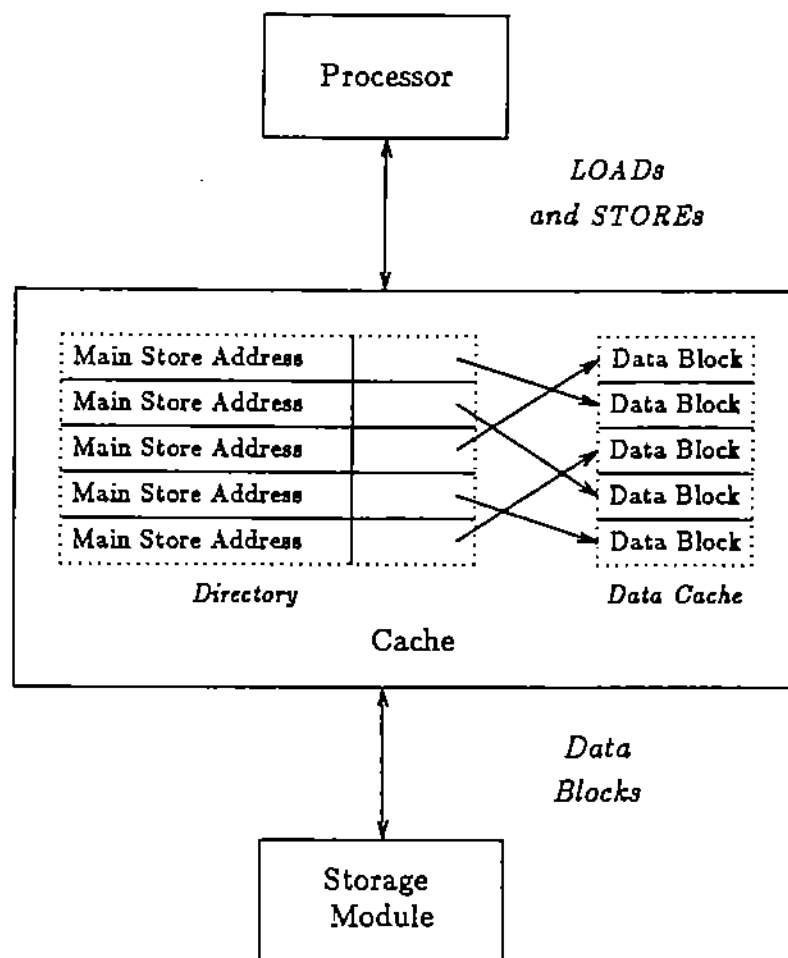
Processor

LOADs and STOREs

Main Store Address
Main Store Address
Main Store Address
Main Store Address
Main Store Address

Data Block
Data Block
Data Block
Data Block
Data Block

Directory

Data Cache

Cache

Data Blocks

Storage Module